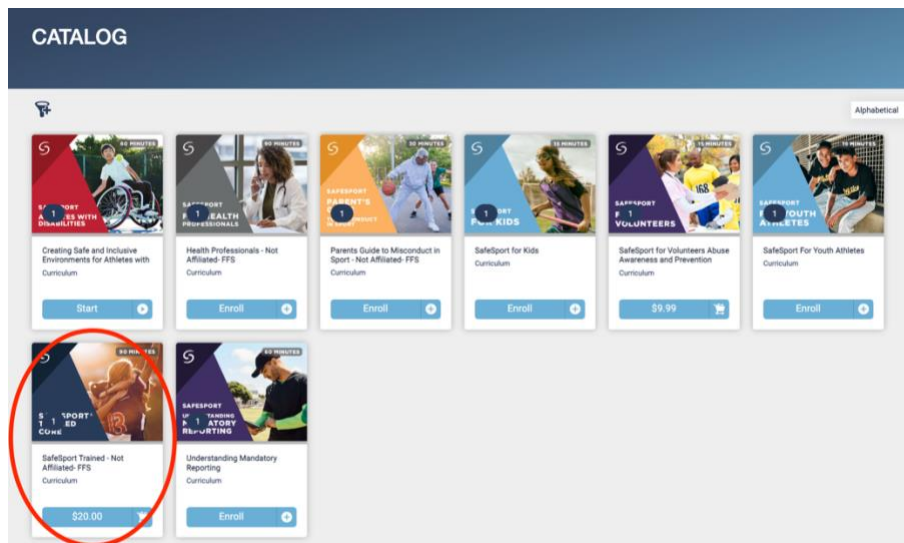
CATALOG

Alphabetical

60 MINUTES
SAFESPORT
1
ATHLETES WITH DISABILITIES
Creating Safe and Inclusive Environments for Athletes with
Curriculum
Start

60 MINUTES
SAFESPORT
1
HEALTH PROFESSIONALS
Health Professionals - Not Affiliated - FFS
Curriculum
Enroll

30 MINUTES
SAFESPORT
PARENT'S
1
Parents Guide to Misconduct in Sport - Not Affiliated- FFS
Curriculum
Enroll

15 MINUTES
1
FOR KIDS
SafeSport for Kids
Curriculum
Enroll

15 MINUTES
SAFESPORT
1
VOLUNTEERS
SafeSport for Volunteers Abuse Awareness and Prevention
Curriculum
$9.99

15 MINUTES
SAFESPORT
1
YOUTH ATHLETES
SafeSport For Youth Athletes
Curriculum
Enroll

90 MINUTES
SAFESPORT
1
TRAINED
CORE
SafeSport Trained - Not Affiliated- FFS
Curriculum
$20.00

60 MINUTES
SAFESPORT
UNDERSTANDING
1
MANDATORY REPORTING
Understanding Mandatory Reporting
Curriculum
Enroll